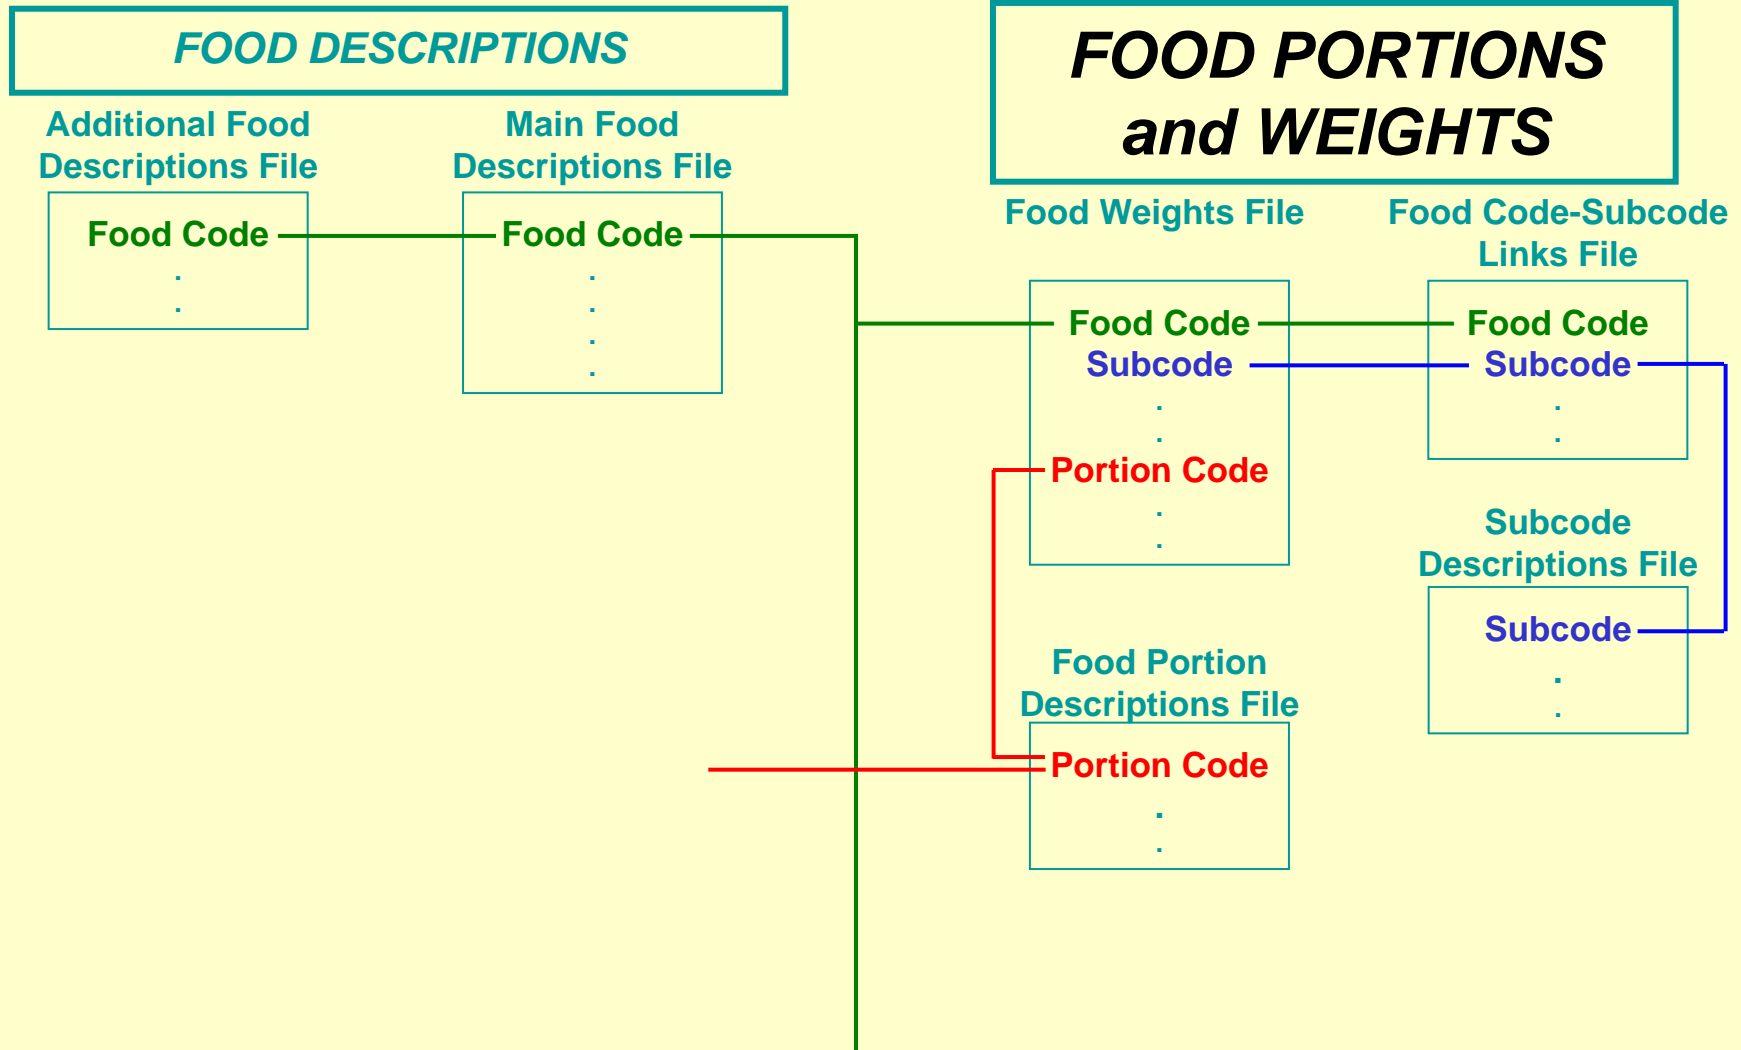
FOOD DESCRIPTIONS

Additional Food Descriptions File

Food Code
.
.

Main Food Descriptions File

Food Code
.
.
.
.

FOOD PORTIONS and WEIGHTS

Food Weights File

Food Code
Subcode
.
.
Portion Code
.
.

Food Code-Subcode Links File

Food Code
Subcode
.
.

Subcode Descriptions File

Subcode
.
.

Food Portion Descriptions File

Portion Code
.
.